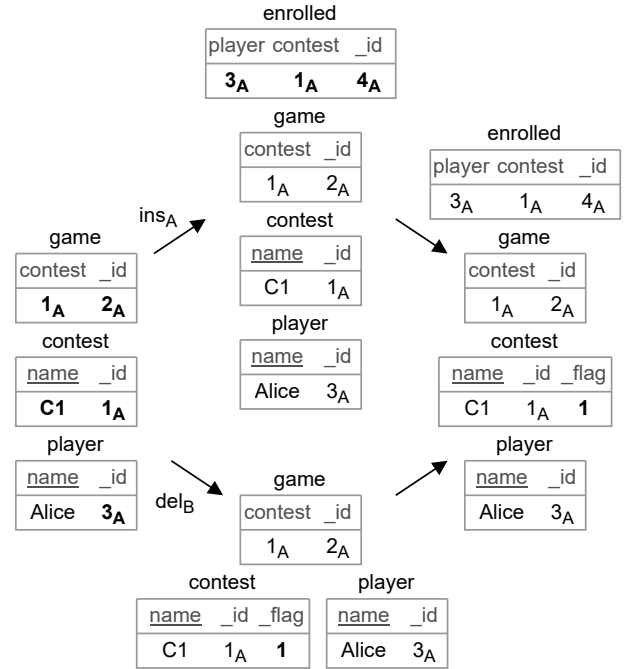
enrolled

| player | contest | _id |
|---|---|---|
| $3_A$ | $1_A$ | $4_A$ |

game

| contest | _id |
|---|---|
| $1_A$ | $2_A$ |

contest

| name | _id |
|---|---|
| C1 | $1_A$ |

player

| name | _id |
|---|---|
| Alice | $3_A$ |

$ins_A$

$del_B$

game

| contest | _id |
|---|---|
| $1_A$ | $2_A$ |

contest

| name | _id |
|---|---|
| C1 | $1_A$ |

player

| name | _id |
|---|---|
| Alice | $3_A$ |

enrolled

| player | contest | _id |
|---|---|---|
| $3_A$ | $1_A$ | $4_A$ |

game

| contest | _id |
|---|---|
| $1_A$ | $2_A$ |

contest

| name | _id | _flag |
|---|---|---|
| C1 | $1_A$ | 1 |

player

| name | _id |
|---|---|
| Alice | $3_A$ |

game

| contest | _id |
|---|---|
| $1_A$ | $2_A$ |

contest

| name | _id | _flag |
|---|---|---|
| C1 | $1_A$ | 1 |

player

| name | _id |
|---|---|
| Alice | $3_A$ |